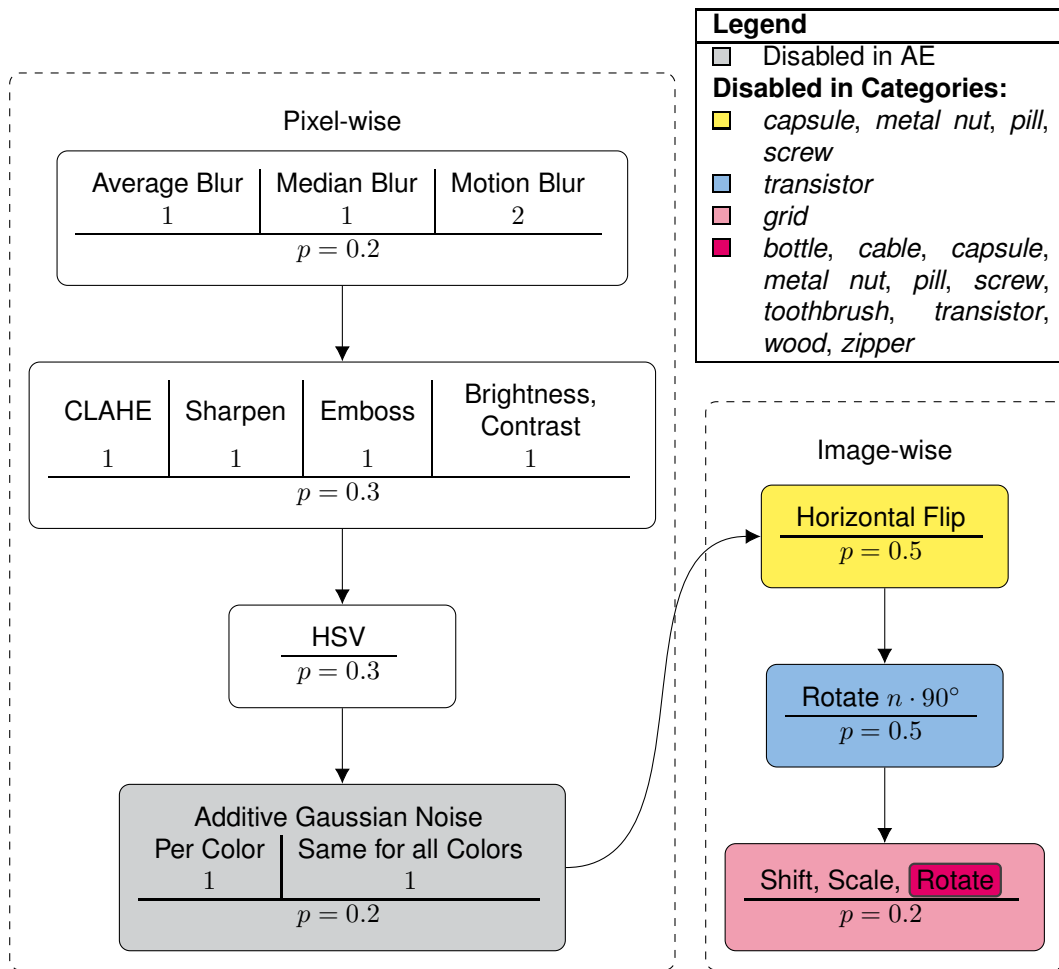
Legend
Disabled in AE
Disabled in Categories:
capsule, metal nut, pill, screw
transistor
grid
bottle, cable, capsule, metal nut, pill, screw, toothbrush, transistor, wood, zipper

Pixel-wise

| Average Blur | Median Blur | Motion Blur |
|---|---|---|
| 1 | 1 | 2 |

$p = 0.2$

| CLAHE | Sharpen | Emboss | Brightness, Contrast |
|---|---|---|---|
| 1 | 1 | 1 | 1 |

$p = 0.3$

HSV
$p = 0.3$

Additive Gaussian Noise

| Per Color | Same for all Colors |
|---|---|
| 1 | 1 |

$p = 0.2$

Image-wise

Horizontal Flip
$p = 0.5$

Rotate $n \cdot 90°$
$p = 0.5$

Shift, Scale, Rotate
$p = 0.2$